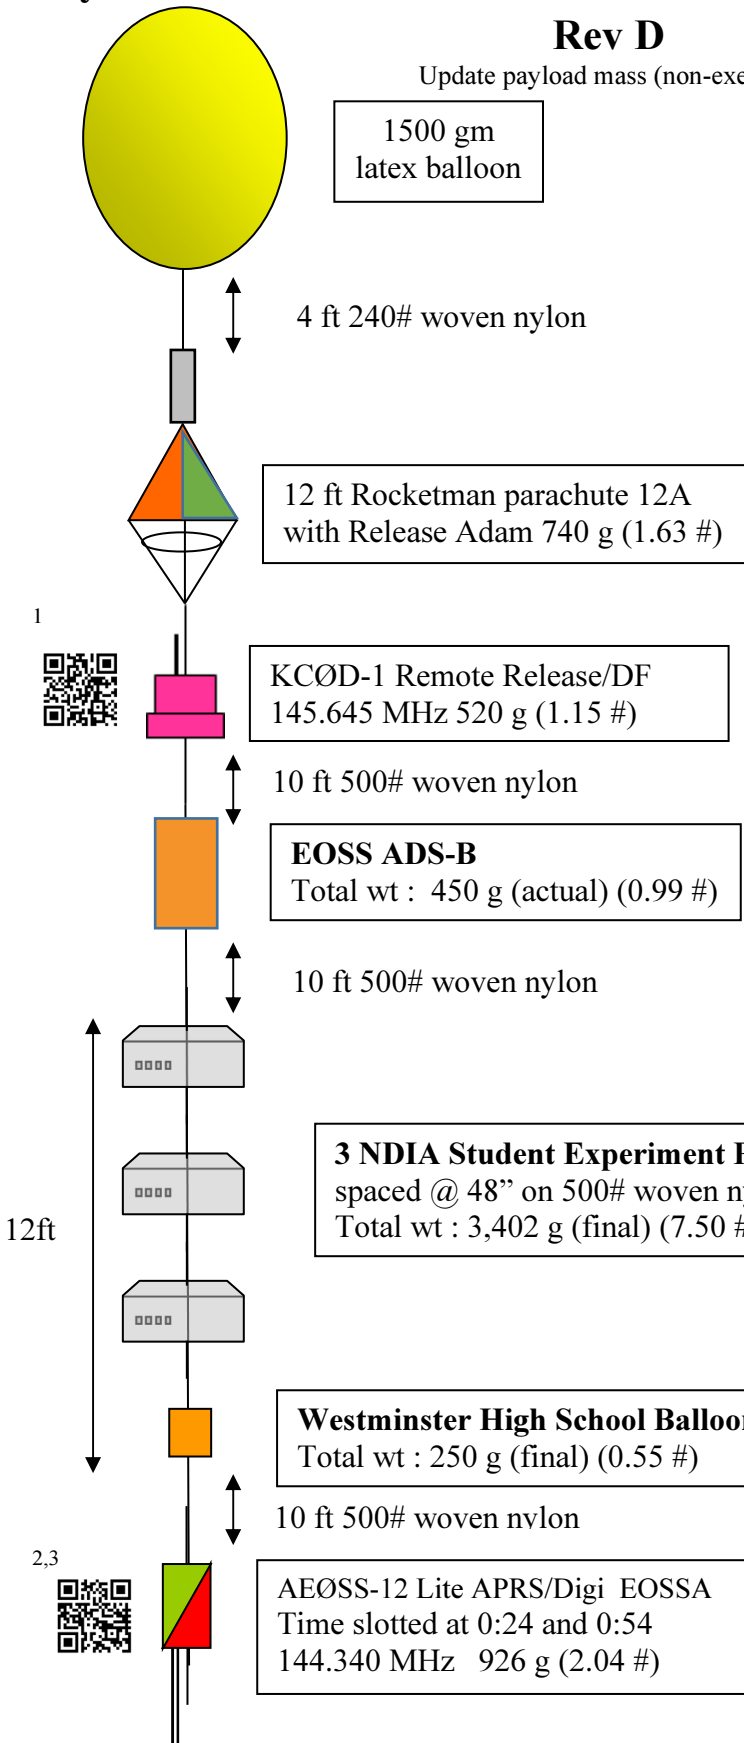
Rev D

Update payload mass (non-exe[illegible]

1500 gm latex balloon

4 ft 240# woven nylon

12 ft Rocketman parachute 12A with Release Adam 740 g (1.63 #)

1

KCØD-1 Remote Release/DF 145.645 MHz 520 g (1.15 #)

10 ft 500# woven nylon

EOSS ADS-B
Total wt : 450 g (actual) (0.99 #)

10 ft 500# woven nylon

3 NDIA Student Experiment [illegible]
spaced @ 48" on 500# woven ny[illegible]
Total wt : 3,402 g (final) (7.50 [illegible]

12ft

Westminster High School Balloon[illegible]
Total wt : 250 g (final) (0.55 #)

10 ft 500# woven nylon

2,3

AEØSS-12 Lite APRS/Digi EOSSA
Time slotted at 0:24 and 0:54
144.340 MHz 926 g (2.04 #)